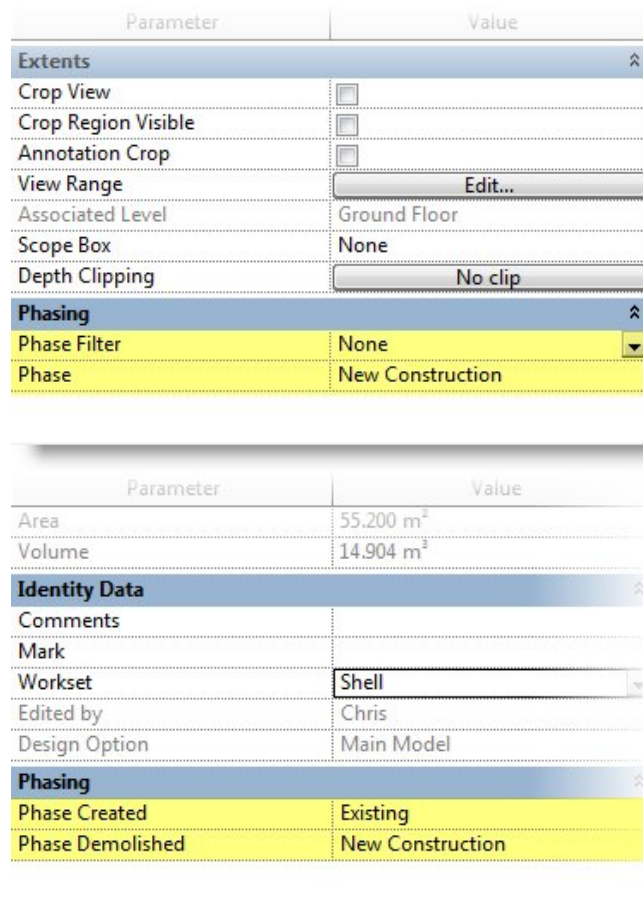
| Parameter | Value |
|---|---|
| **Extents** | |
| Crop View | |
| Crop Region Visible | |
| Annotation Crop | |
| View Range | Edit... |
| Associated Level | Ground Floor |
| Scope Box | None |
| Depth Clipping | No clip |
| **Phasing** | |
| Phase Filter | None |
| Phase | New Construction |

| Parameter | Value |
|---|---|
| Area | 55.200 $m^2$ |
| Volume | 14.904 $m^3$ |
| **Identity Data** | |
| Comments | |
| Mark | |
| Workset | Shell |
| Edited by | Chris |
| Design Option | Main Model |
| **Phasing** | |
| Phase Created | Existing |
| Phase Demolished | New Construction |